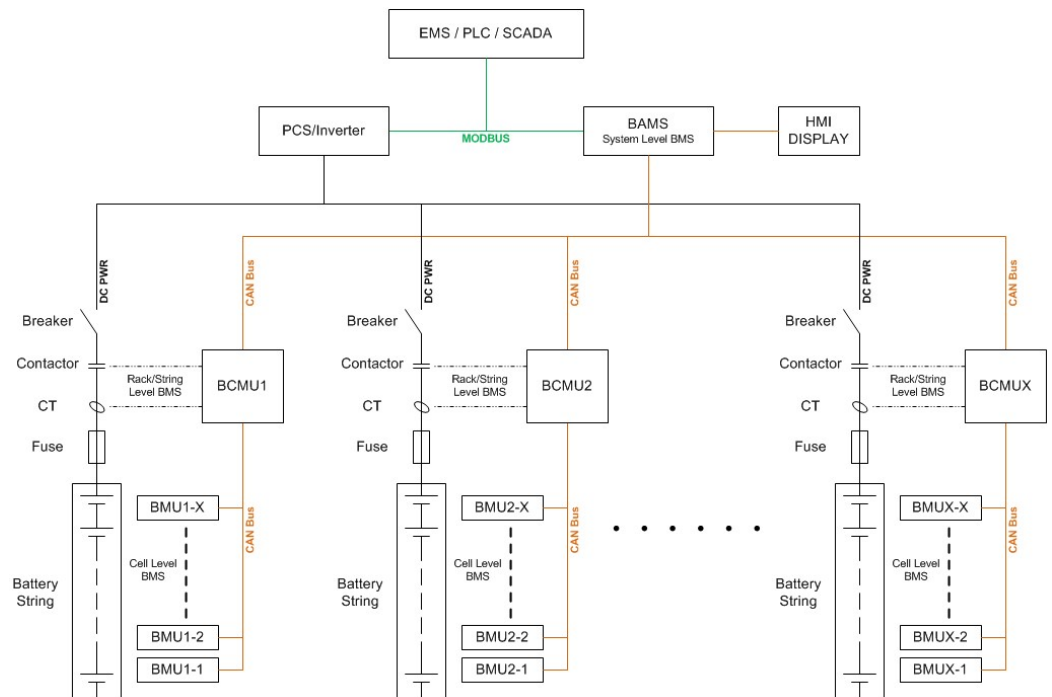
EMS / PLC / SCADA

PCS/Inverter

MODBUS

BAMS
System Level BMS

HMI
DISPLAY

DC PWR

CAN Bus

DC PWR

CAN Bus

DC PWR

CAN Bus

Breaker

Contactor

CT

Fuse

Rack/String
Level BMS

BCMU1

CAN Bus

BMU1-X

Cell Level
BMS

BMU1-2

BMU1-1

Battery
String

Breaker

Contactor

CT

Fuse

Rack/String
Level BMS

BCMU2

CAN Bus

BMU2-X

Cell Level
BMS

BMU2-2

BMU2-1

Battery
String

Breaker

Contactor

CT

Fuse

Rack/String
Level BMS

BCMUX

CAN Bus

BMUX-X

Cell Level
BMS

BMUX-2

BMUX-1

Battery
String